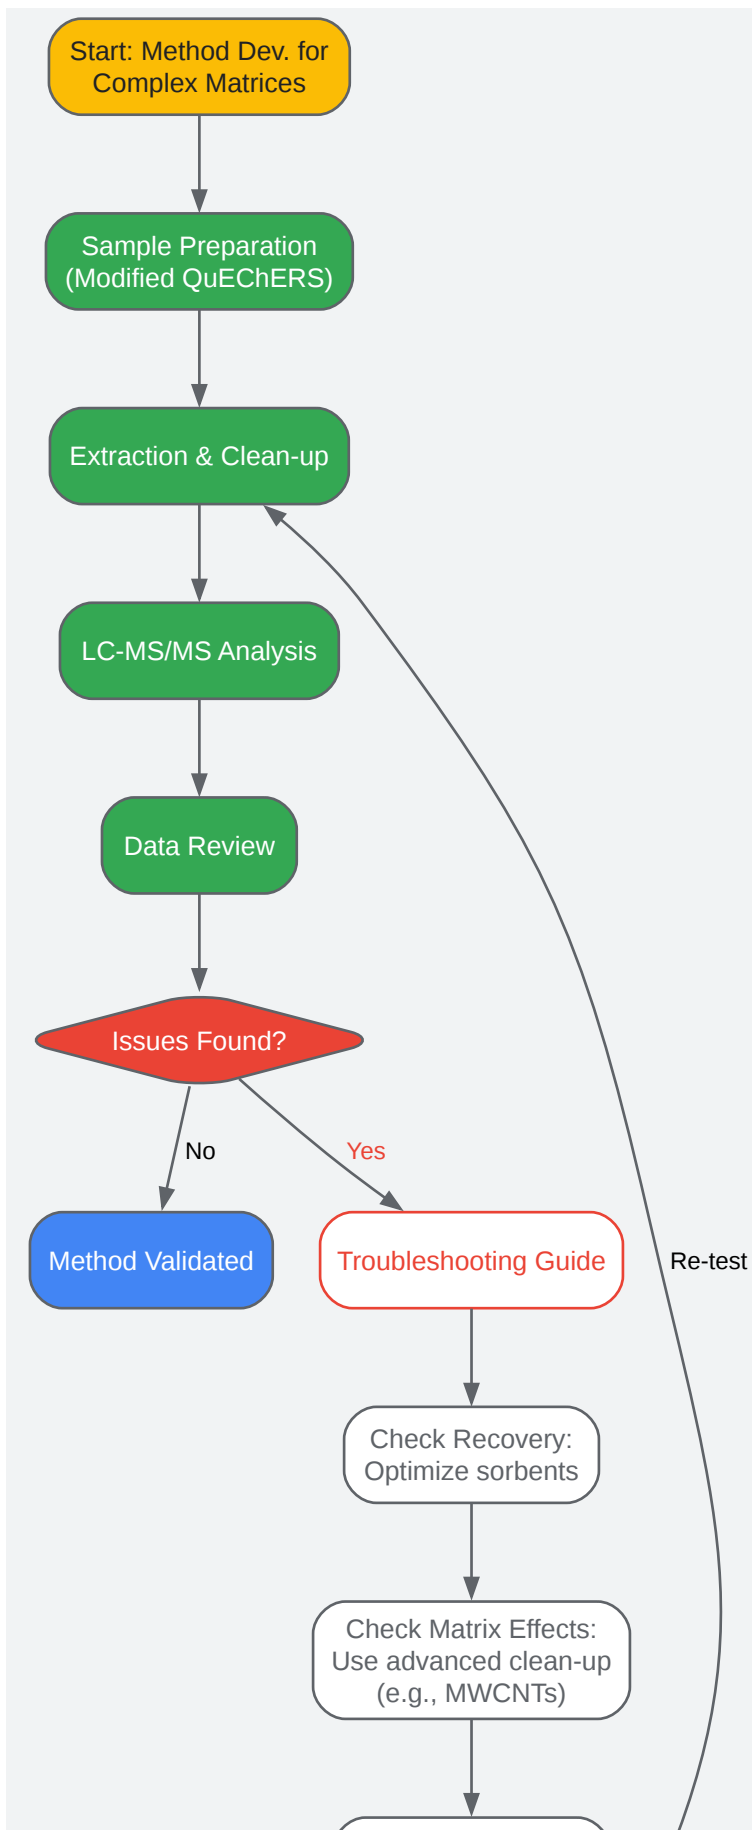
Start: Method Dev. for Complex Matrices

Sample Preparation (Modified QuEChERS)

Extraction & Clean-up

LC-MS/MS Analysis

Data Review

Issues Found?

No

Yes

Method Validated

Troubleshooting Guide

Re-test

Check Recovery: Optimize sorbents

Check Matrix Effects: Use advanced clean-up (e.g., MWCNTs)